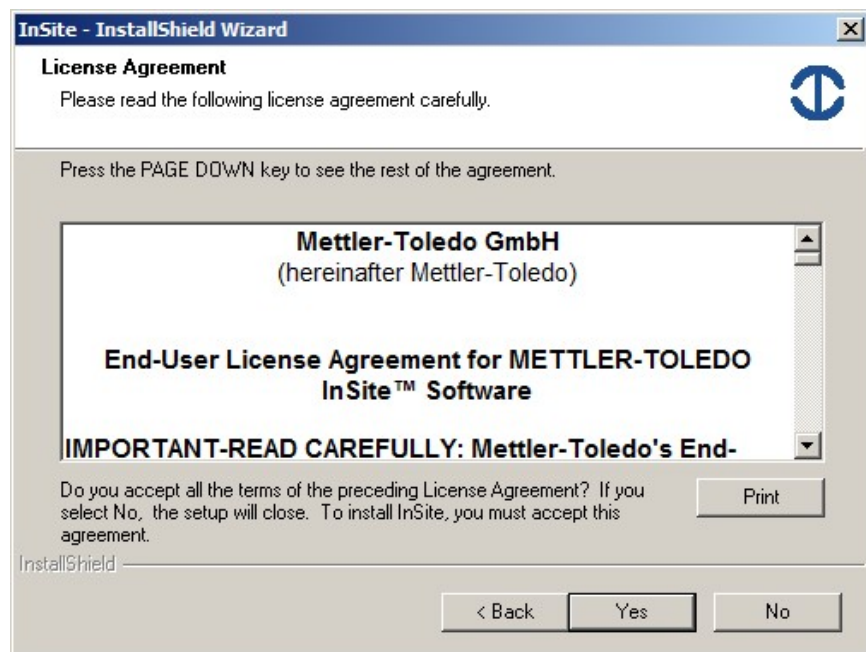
InSite - InstallShield Wizard

License Agreement

Please read the following license agreement carefully.

Press the PAGE DOWN key to see the rest of the agreement.

Mettler-Toledo GmbH
(hereinafter Mettler-Toledo)

End-User License Agreement for METTLER-TOLEDO InSite™ Software

IMPORTANT-READ CAREFULLY: Mettler-Toledo's End-

Do you accept all the terms of the preceding License Agreement? If you select No, the setup will close. To install InSite, you must accept this agreement.

Print

InstallShield

< Back

Yes

No